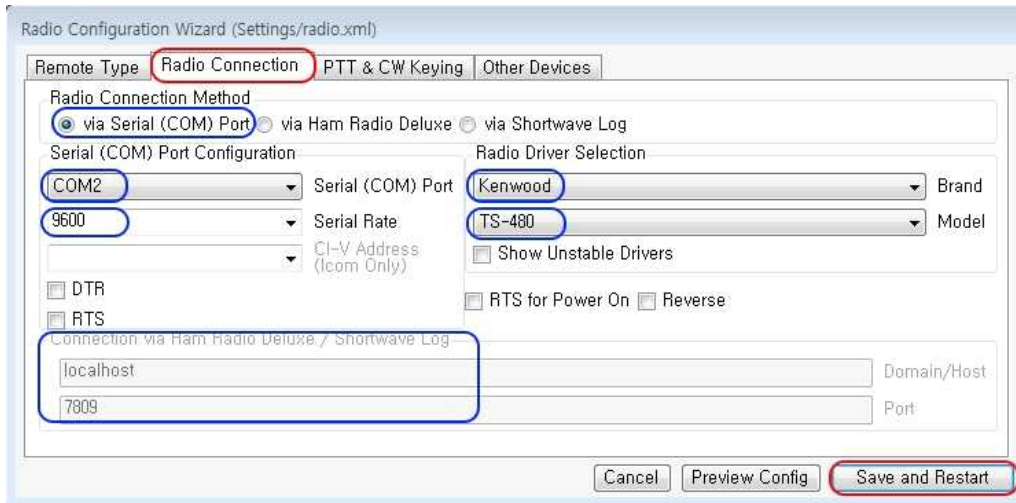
Radio Configuration Wizard (Settings/radio.xml)

Remote Type | Radio Connection | PTT & CW Keying | Other Devices

Radio Connection Method

via Serial (COM) Port via Ham Radio Deluxe via Shortwave Log

Serial (COM) Port Configuration

COM2 Serial (COM) Port

9600 Serial Rate

CI-V Address (Icom Only)

DTR

RTS

Radio Driver Selection

Kenwood Brand

TS-480 Model

Show Unstable Drivers

RTS for Power On Reverse

Connection via Ham Radio Deluxe / Shortwave Log

localhost Domain/Host

7809 Port

Cancel Preview Config Save and Restart